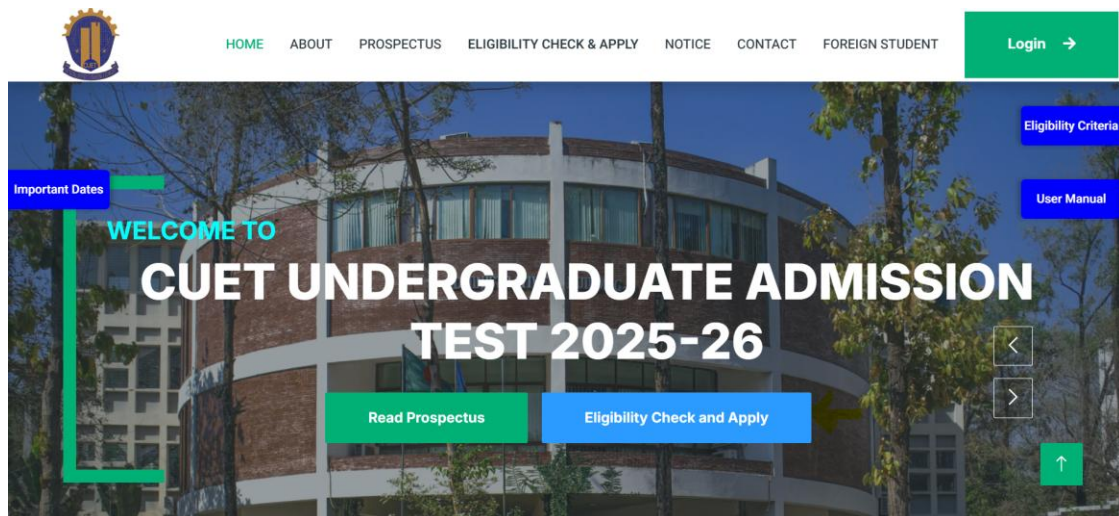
HOME ABOUT PROSPECTUS ELIGIBILITY CHECK & APPLY NOTICE CONTACT FOREIGN STUDENT

Login →

Eligibility Criteria

Important Dates

User Manual

WELCOME TO

CUET UNDERGRADUATE ADMISSION TEST 2025-26

Read Prospectus

Eligibility Check and Apply